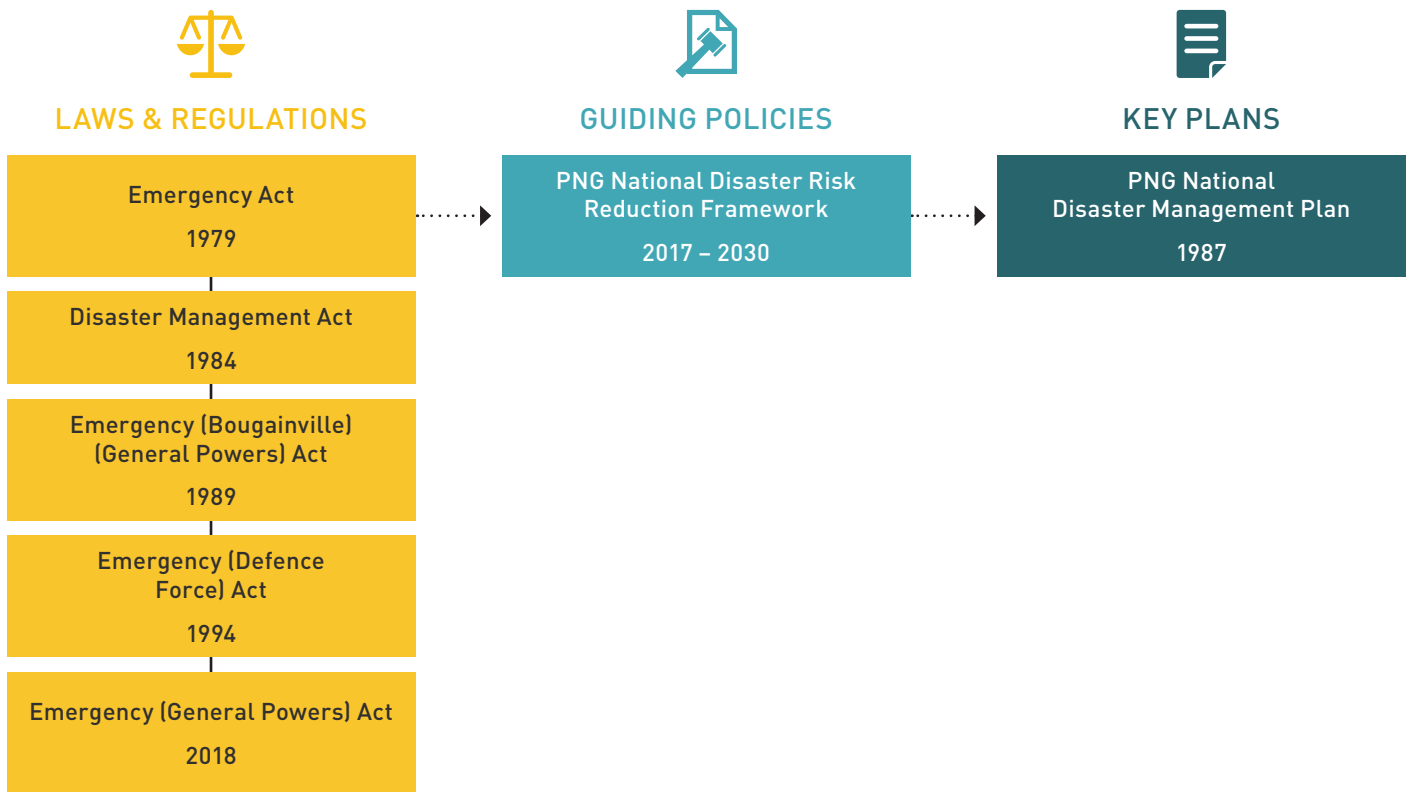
LAWS & REGULATIONS

Emergency Act
1979

Disaster Management Act
1984

Emergency (Bougainville) (General Powers) Act
1989

Emergency (Defence Force) Act
1994

Emergency (General Powers) Act
2018

GUIDING POLICIES

PNG National Disaster Risk Reduction Framework
2017 – 2030

KEY PLANS

PNG National Disaster Management Plan
1987